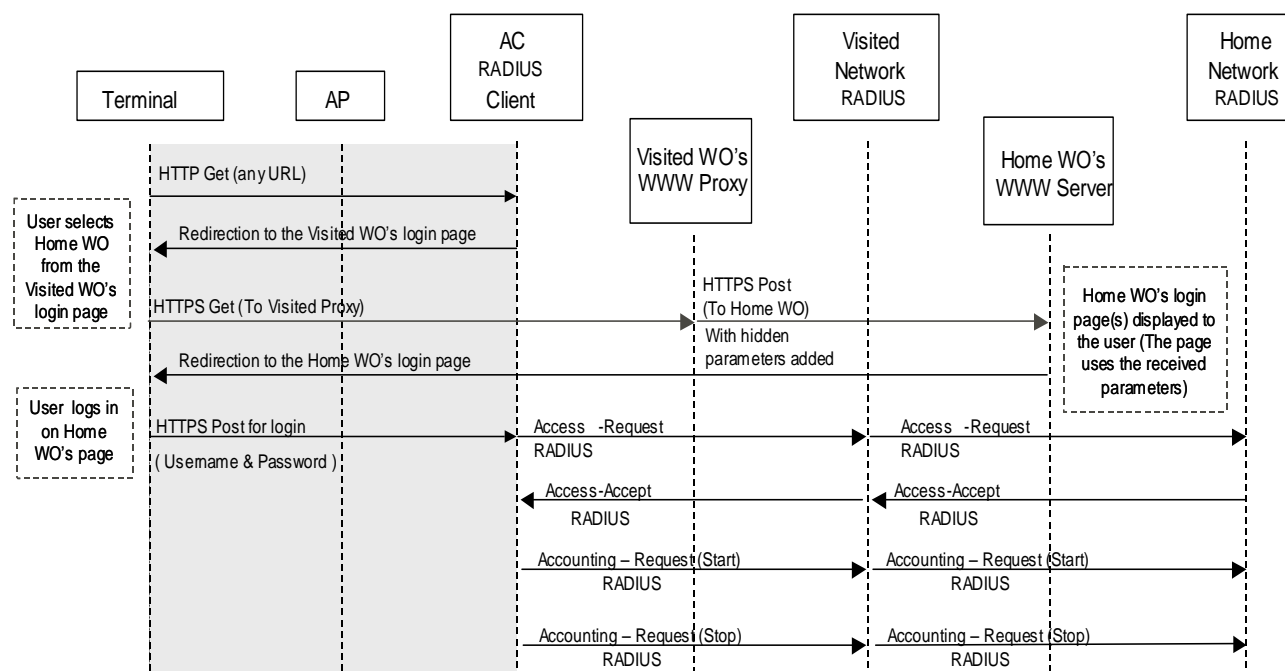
Terminal

AP

AC
RADIUS
Client

Visited
Network
RADIUS

Home
Network
RADIUS

Visited WO's
WWW Proxy

Home WO's
WWW Server

HTTP Get (any URL)

User selects Home WO from the Visited WO's login page

Redirection to the Visited WO's login page

HTTPS Get (To Visited Proxy)

HTTPS Post
(To Home WO)
With hidden parameters added

Home WO's login page(s) displayed to the user (The page uses the received parameters)

Redirection to the Home WO's login page

User logs in on Home WO's page

HTTPS Post for login
( Username & Password )

Access -Request
RADIUS

Access -Request
RADIUS

Access-Accept
RADIUS

Access-Accept
RADIUS

Accounting – Request (Start)
RADIUS

Accounting – Request (Start)
RADIUS

Accounting – Request (Stop)
RADIUS

Accounting – Request (Stop)
RADIUS